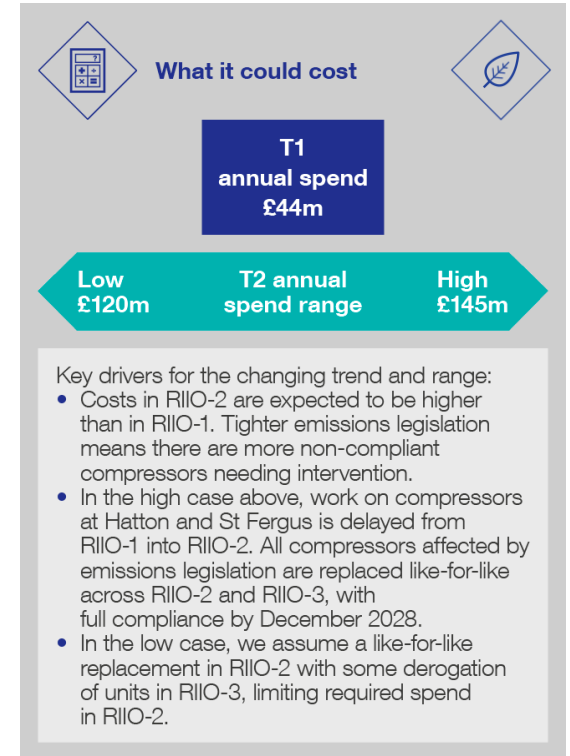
What it could cost

T1
annual spend
£44m

Low
£120m

T2 annual
spend range

High
£145m

Key drivers for the changing trend and range:

- Costs in RIIO-2 are expected to be higher than in RIIO-1. Tighter emissions legislation means there are more non-compliant compressors needing intervention.
- In the high case above, work on compressors at Hatton and St Fergus is delayed from RIIO-1 into RIIO-2. All compressors affected by emissions legislation are replaced like-for-like across RIIO-2 and RIIO-3, with full compliance by December 2028.
- In the low case, we assume a like-for-like replacement in RIIO-2 with some derogation of units in RIIO-3, limiting required spend in RIIO-2.